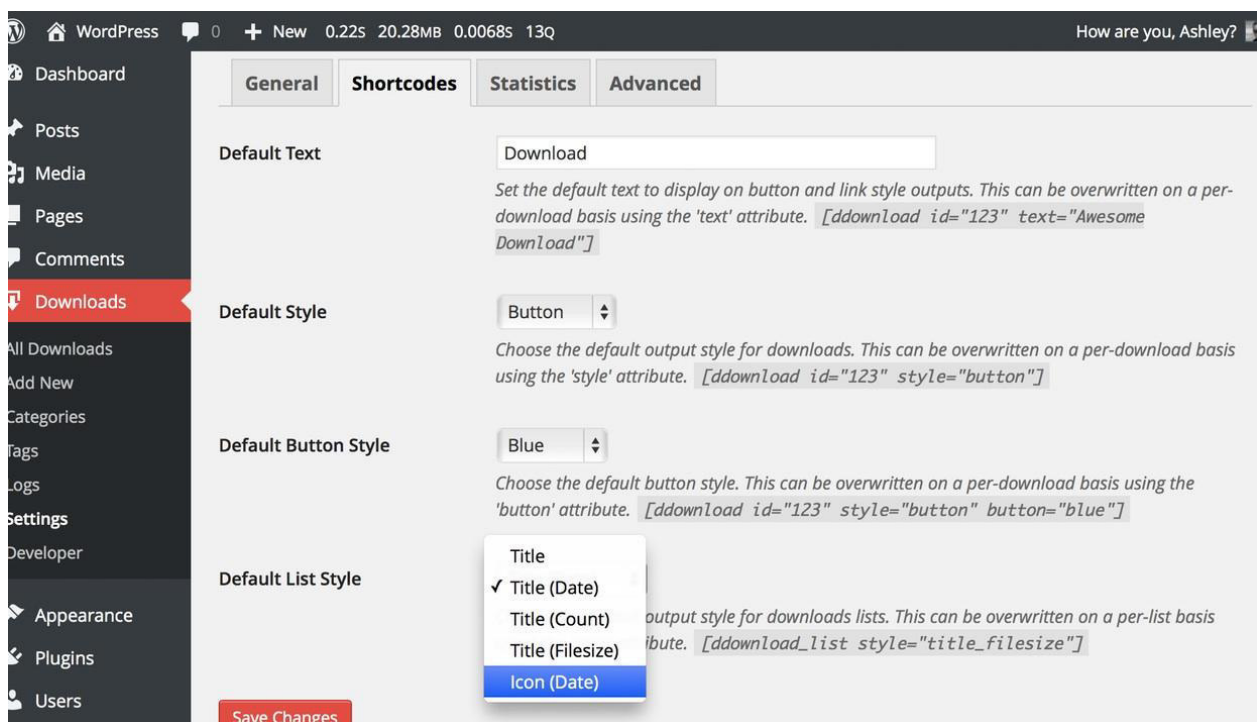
WordPress 0 + New 0.22s 20.28MB 0.0068s 13Q How are you, Ashley?

Dashboard
Posts
Media
Pages
Comments
Downloads
All Downloads
Add New
Categories
Tags
Logs
Settings
Developer
Appearance
Plugins
Users

General Shortcodes Statistics Advanced

Default Text
Download
Set the default text to display on button and link style outputs. This can be overwritten on a per-download basis using the 'text' attribute. [ddownload id="123" text="Awesome Download"]

Default Style
Button
Choose the default output style for downloads. This can be overwritten on a per-download basis using the 'style' attribute. [ddownload id="123" style="button"]

Default Button Style
Blue
Choose the default button style. This can be overwritten on a per-download basis using the 'button' attribute. [ddownload id="123" style="button" button="blue"]

Default List Style
Title
✓ Title (Date)
Title (Count)
Title (Filesize)
Icon (Date)
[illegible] output style for downloads lists. This can be overwritten on a per-list basis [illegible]ibute. [ddownload_list style="title_filesize"]

Save Changes